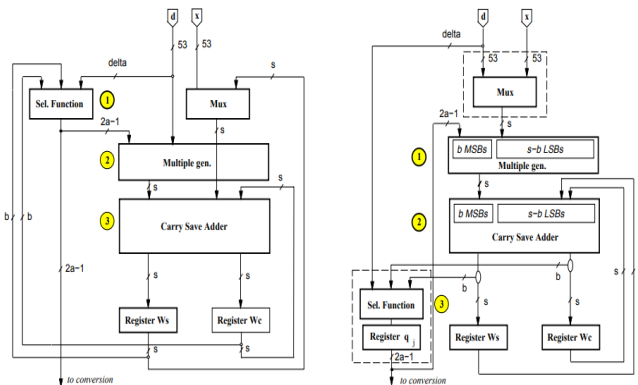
d
x
53
53
delta
s
Sel. Function
1
Mux
2a−1
s
2
Multiple gen.
s
s
b
b
3
Carry Save Adder
2a−1
s
s
Register Ws
Register Wc
s
s
to conversion

delta
d
x
53
53
Mux
2a−1
s
1
b MSBs
s−b LSBs
Multiple gen.
s
2
b MSBs
s−b LSBs
Carry Save Adder
s
s
b
b
s
s
Sel. Function
3
Register q$_j$
Register Ws
Register Wc
2a−1
to conversion